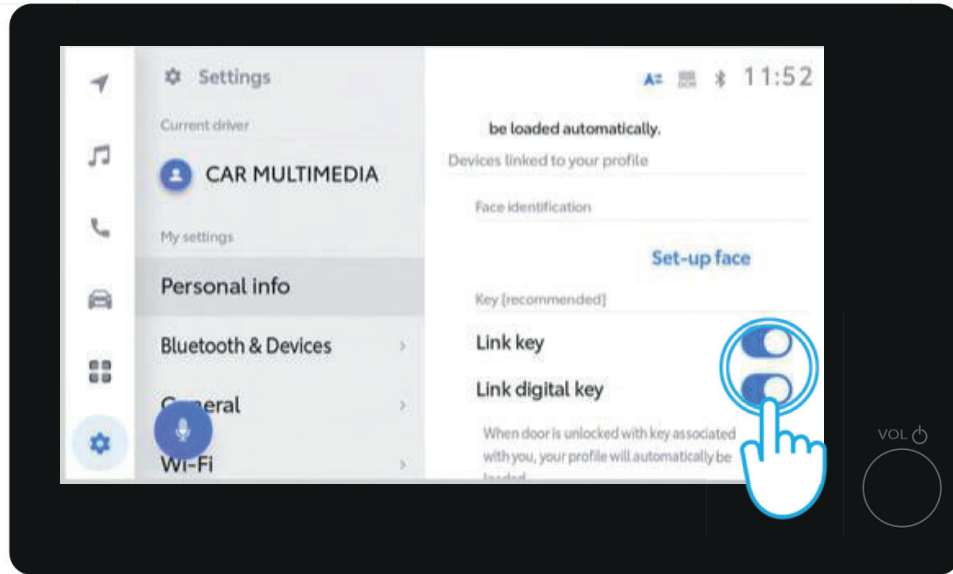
Settings

Current driver

CAR MULTIMEDIA

My settings

Personal info

Bluetooth & Devices

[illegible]eral

Wi-Fi

11:52

be loaded automatically.

Devices linked to your profile

Face identification

Set-up face

Key [recommended]

Link key

Link digital key

When door is unlocked with key associated with you, your profile will automatically be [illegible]

VOL